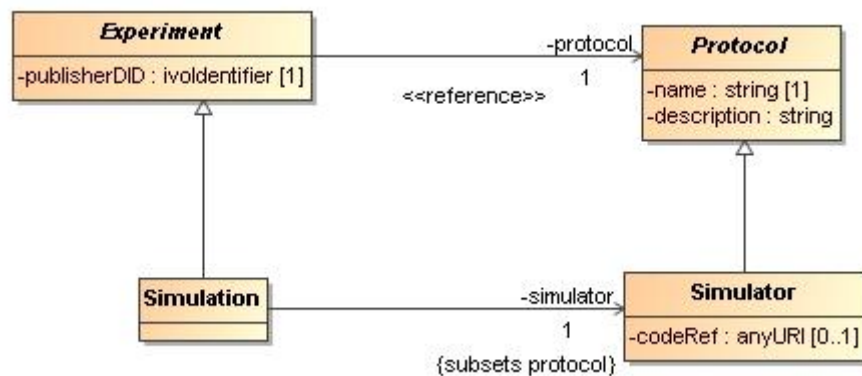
Experiment
-publisherDID : ivoIdentifier [1]

-protocol
1
<<reference>>

Protocol
-name : string [1]
-description : string

Simulation

-simulator
1
{subsets protocol}

Simulator
-codeRef : anyURI [0..1]